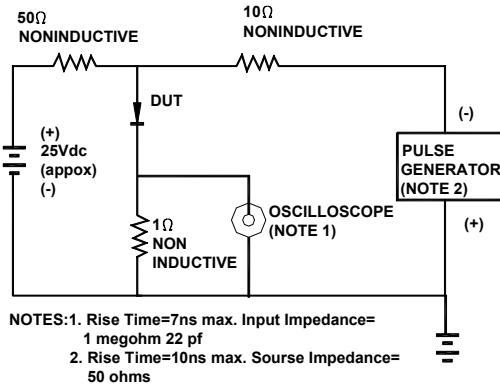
50Ω NONINDUCTIVE

10Ω NONINDUCTIVE

DUT

(+) 25Vdc (appox) (-)

(-)

PULSE GENERATOR (NOTE 2)

(+)

OSCILLOSCOPE (NOTE 1)

1Ω NON INDUCTIVE

NOTES:1. Rise Time=7ns max. Input Impedance= 1 megohm 22 pf

2. Rise Time=10ns max. Sourse Impedance= 50 ohms